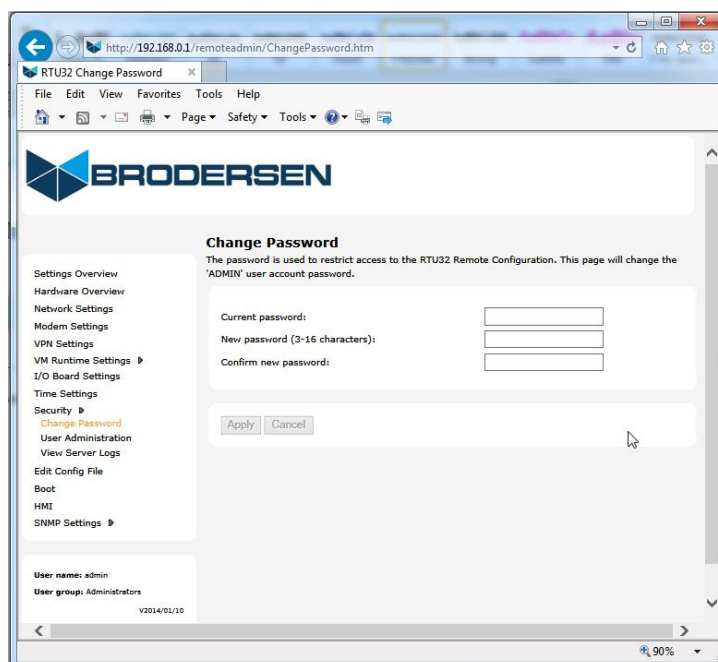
http://192.168.0.1/remoteadmin/ChangePassword.htm

RTU32 Change Password ×

File Edit View Favorites Tools Help

Page ▾ Safety ▾ Tools ▾

BRODERSEN

Change Password

The password is used to restrict access to the RTU32 Remote Configuration. This page will change the 'ADMIN' user account password.

Settings Overview
Hardware Overview
Network Settings
Modem Settings
VPN Settings
VM Runtime Settings
I/O Board Settings
Time Settings
Security
Change Password
User Administration
View Server Logs
Edit Config File
Boot
HMI
SNMP Settings

Current password:
New password (3-16 characters):
Confirm new password:

Apply Cancel

User name: admin
User group: Administrators
V2014/01/10

90%